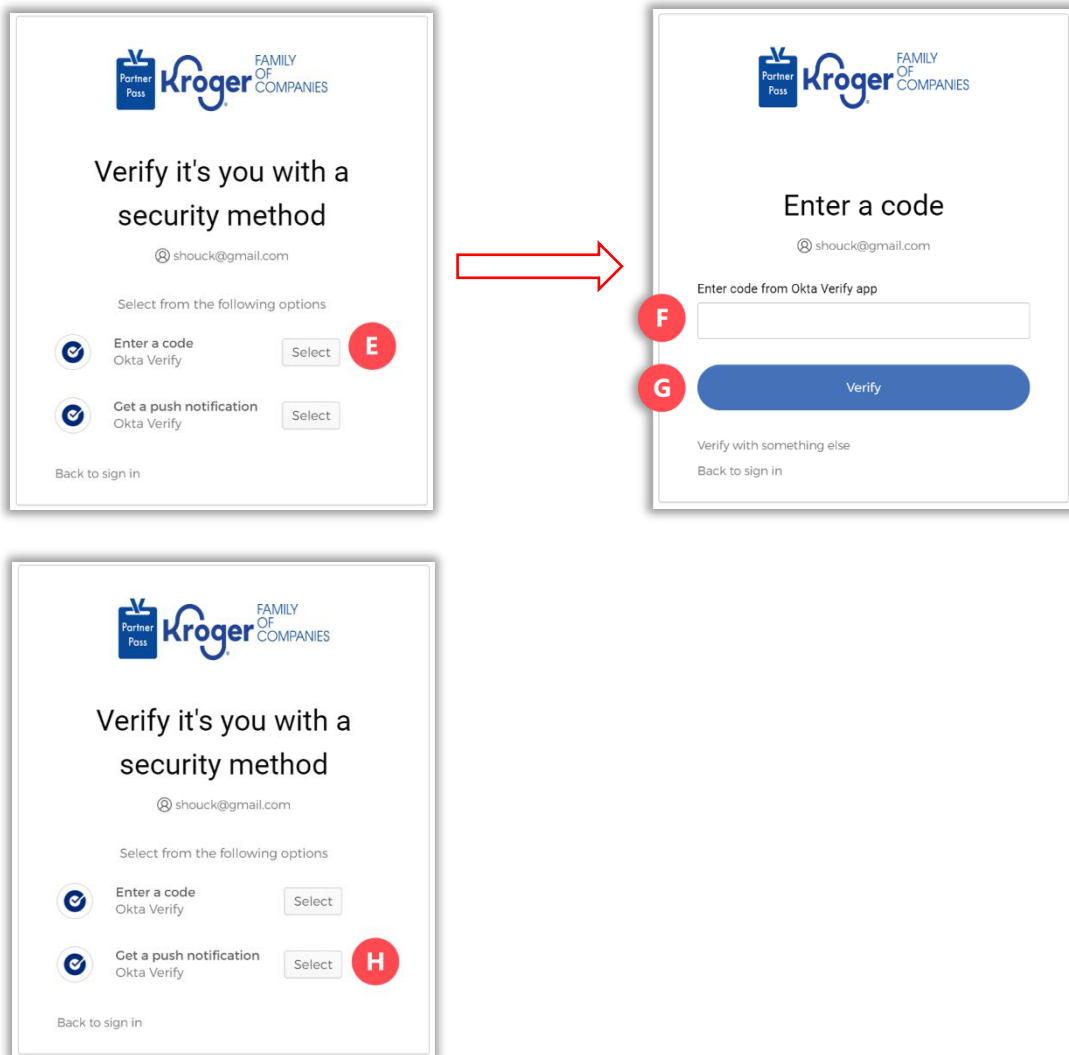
Partner Pass Kroger FAMILY OF COMPANIES

Verify it's you with a security method

shouck@gmail.com

Select from the following options

Enter a code
Okta Verify
Select
E

Get a push notification
Okta Verify
Select

Back to sign in

Partner Pass Kroger FAMILY OF COMPANIES

Enter a code

shouck@gmail.com

Enter code from Okta Verify app

F

G
Verify

Verify with something else

Back to sign in

Partner Pass Kroger FAMILY OF COMPANIES

Verify it's you with a security method

shouck@gmail.com

Select from the following options

Enter a code
Okta Verify
Select

Get a push notification
Okta Verify
Select
H

Back to sign in